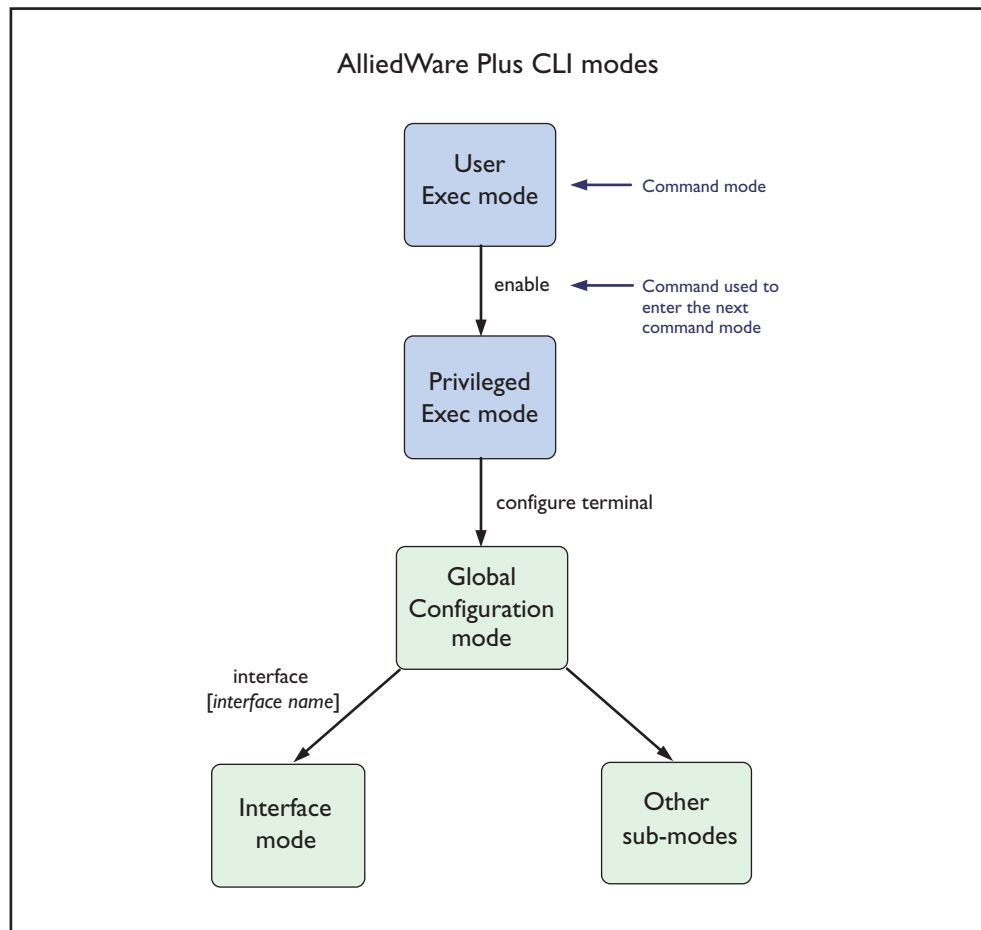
AlliedWare Plus CLI modes

User Exec mode

Command mode

enable

Command used to enter the next command mode

Privileged Exec mode

configure terminal

Global Configuration mode

interface [*interface name*]

Interface mode

Other sub-modes